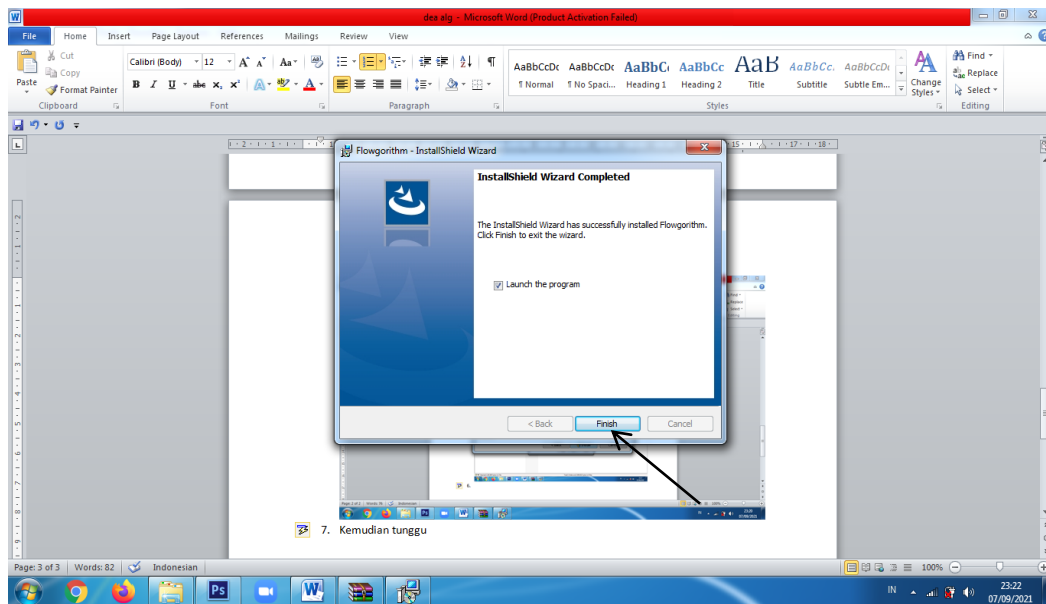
dea alg - Microsoft Word (Product Activation Failed)

File Home Insert Page Layout References Mailings Review View

Cut
Copy
Paste
Format Painter
Clipboard

Calibri (Body) 12
B I U abe $x_2$ $x^2$
Font

Paragraph

AaBbCcDc ¶ Normal
AaBbCcDc ¶ No Spaci...
AaBbCc Heading 1
AaBbCc Heading 2
AaB Title
AaBbCc. Subtitle
AaBbCcDc Subtle Em...
Change Styles
Styles

Find
Replace
Select
Editing

Flowgorithm - InstallShield Wizard

InstallShield Wizard Completed

The InstallShield Wizard has successfully installed Flowgorithm. Click Finish to exit the wizard.

Launch the program

< Back Finish Cancel

7. Kemudian tunggu

Page: 3 of 3 Words: 82 Indonesian
100%

IN 23:22 07/09/2021